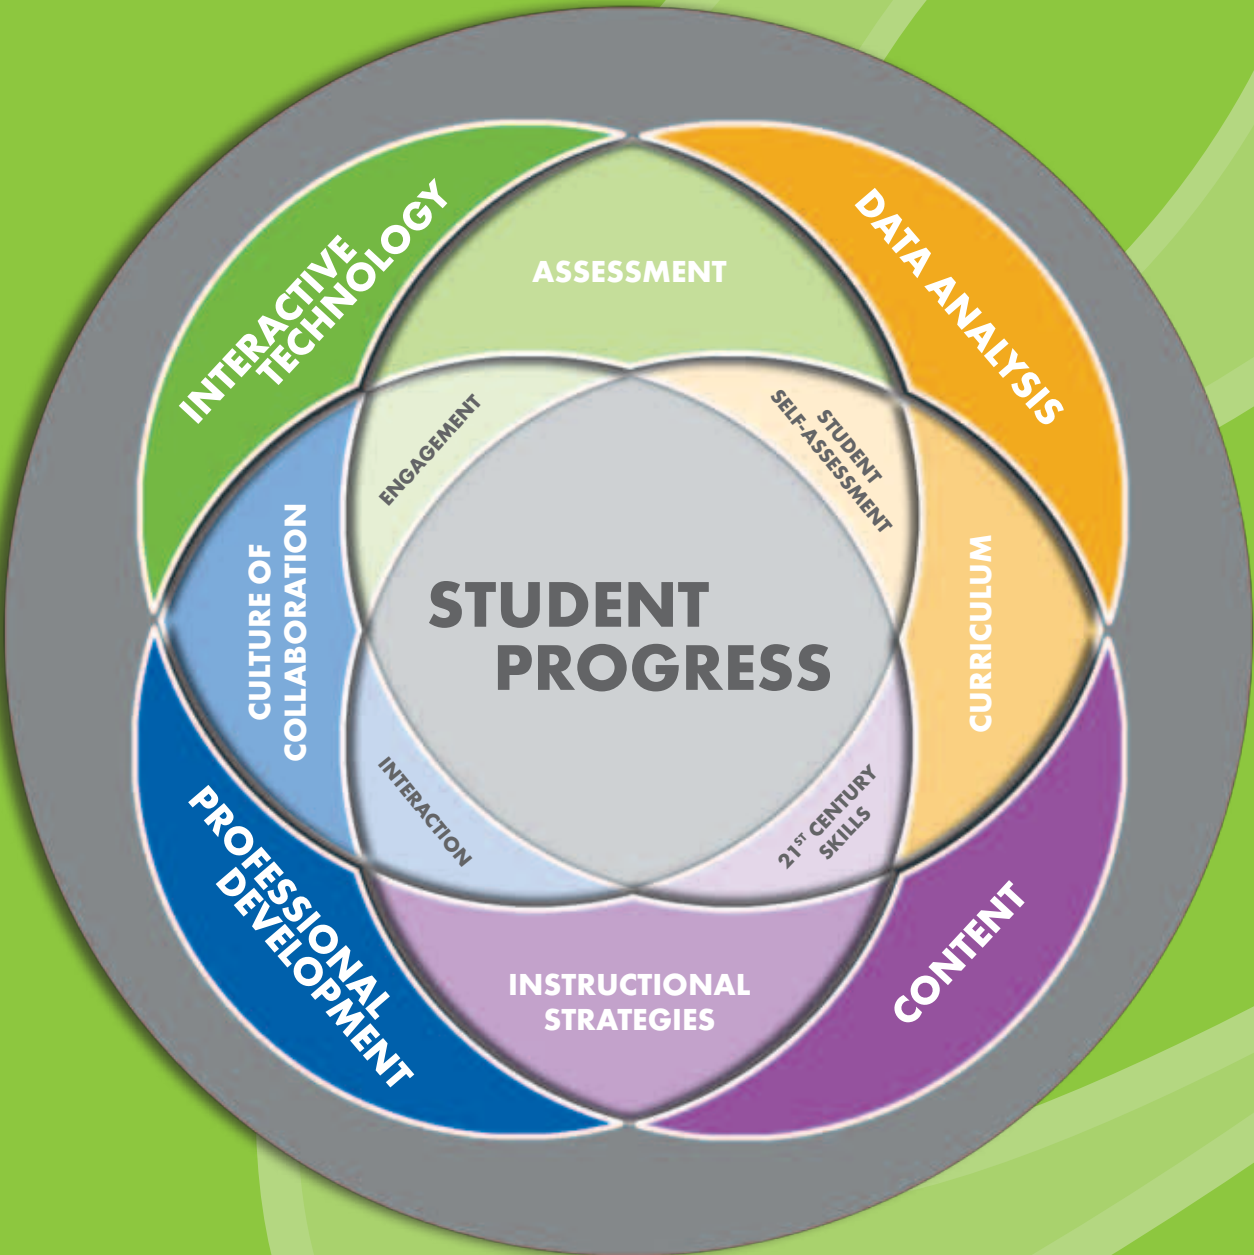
INTERACTIVE TECHNOLOGY

ASSESSMENT

DATA ANALYSIS

ENGAGEMENT

STUDENT SELF-ASSESSMENT

CULTURE OF COLLABORATION

STUDENT PROGRESS

CURRICULUM

INTERACTION

$21^{ST}$ CENTURY SKILLS

PROFESSIONAL DEVELOPMENT

INSTRUCTIONAL STRATEGIES

CONTENT